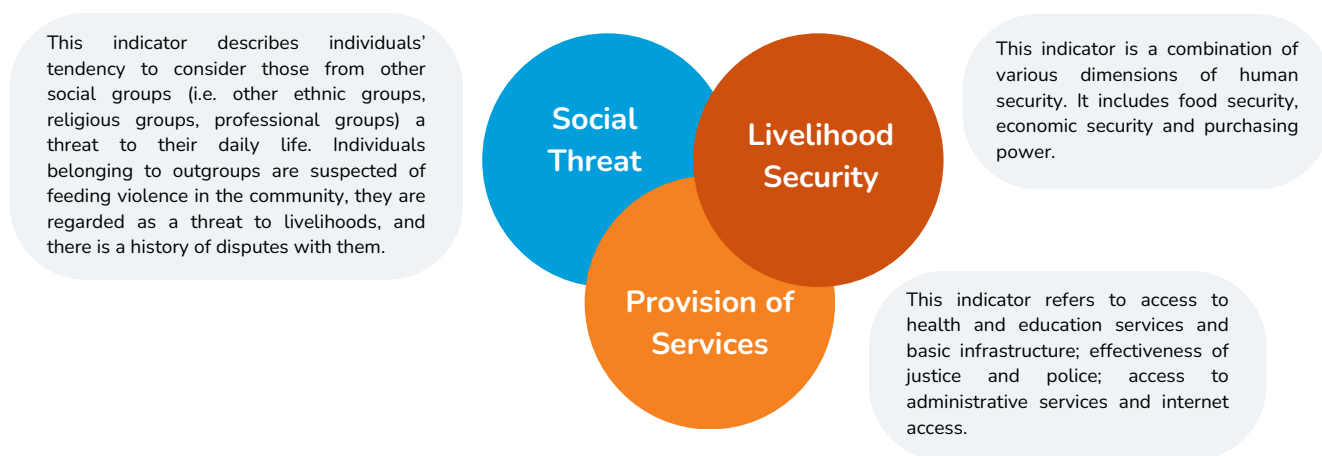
This indicator describes individuals' tendency to consider those from other social groups (i.e. other ethnic groups, religious groups, professional groups) a threat to their daily life. Individuals belonging to outgroups are suspected of feeding violence in the community, they are regarded as a threat to livelihoods, and there is a history of disputes with them.

Social Threat

Livelihood Security

Provision of Services

This indicator is a combination of various dimensions of human security. It includes food security, economic security and purchasing power.

This indicator refers to access to health and education services and basic infrastructure; effectiveness of justice and police; access to administrative services and internet access.